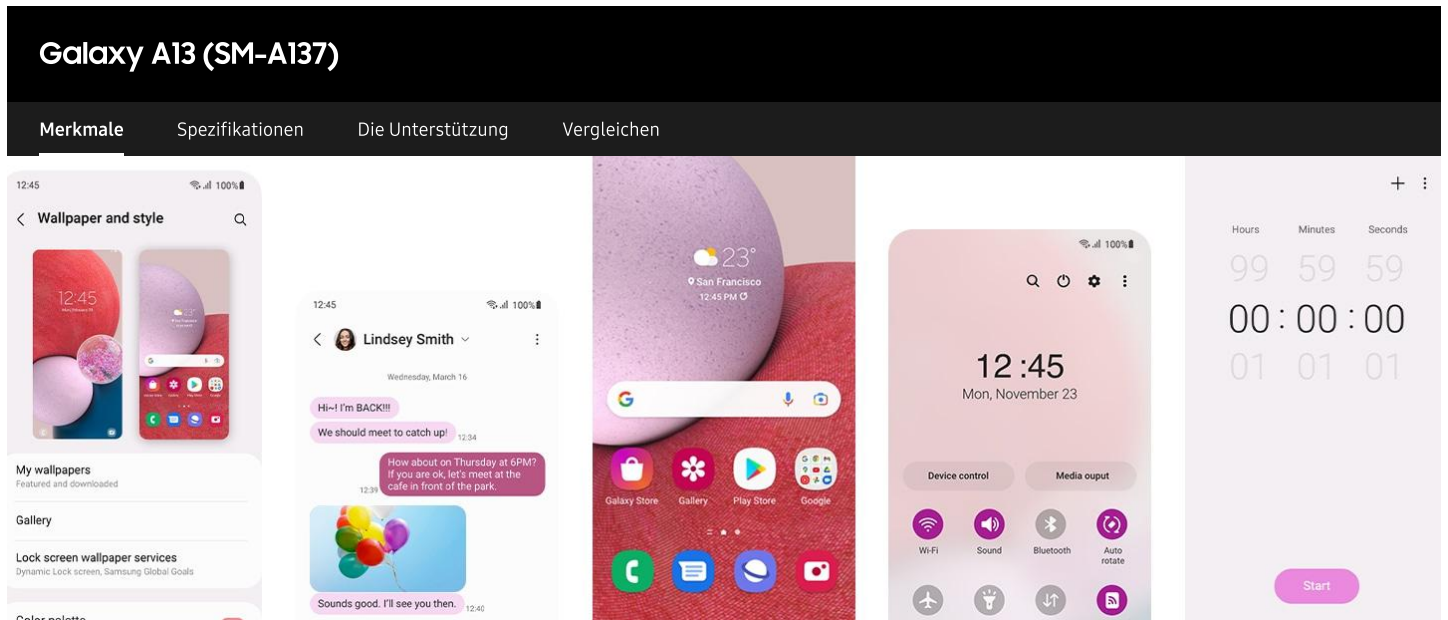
Galaxy A13 (SM-A137)

Merkmale Spezifikationen Die Unterstützung Vergleichen

12:45 100%

Wallpaper and style

12:45

My wallpapers
Featured and downloaded

Gallery

Lock screen wallpaper services
Dynamic Lock screen, Samsung Global Goals

Color palette

12:45 100%

Lindsey Smith

Wednesday, March 16

Hi~! I'm BACK!!!

We should meet to catch up! 12:34

How about on Thursday at 6PM? If you are ok, let's meet at the cafe in front of the park. 12:39

Sounds good. I'll see you then. 12:40

23°
San Francisco
12:45 PM

Galaxy Store Gallery Play Store Google

100%

12:45
Mon, November 23

Device control Media ouput

Wi-Fi Sound Bluetooth Auto rotate

+ ⋮

Hours Minutes Seconds
99 59 59
00 : 00 : 00
01 01 01

Start